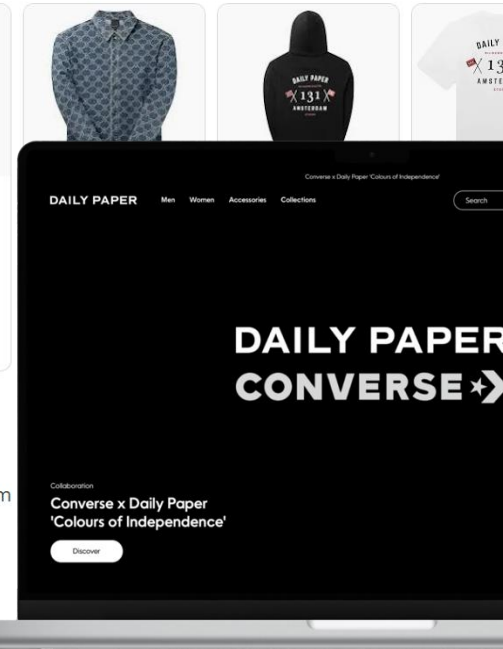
DAILY PAPER
131
AMSTERDAM

DAILY
13
AMSTE

Converse x Daily Paper 'Colours of Independence'

DAILY PAPER Men Women Accessories Collections

Search

DAILY PAPER
CONVERSE

Collaboration
Converse x Daily Paper 'Colours of Independence'

Discover

m